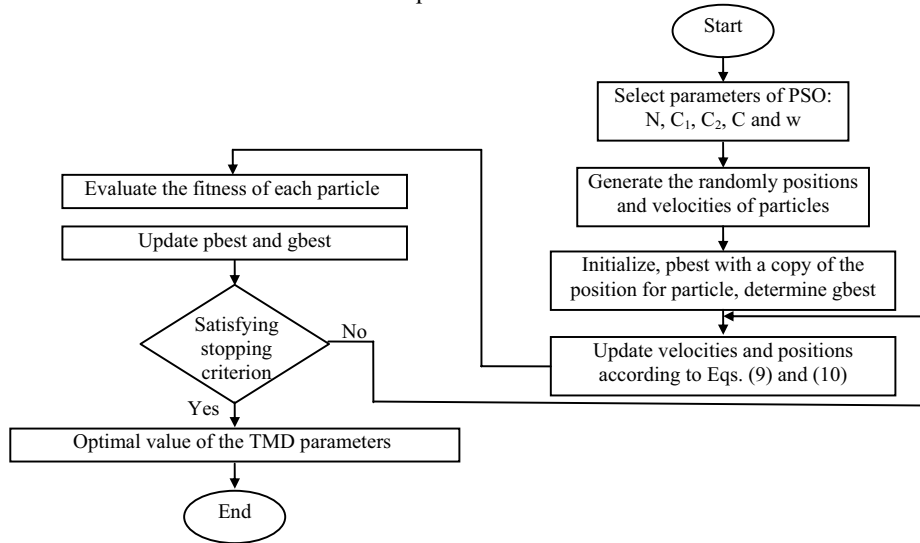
Start

Select parameters of PSO: N, $C_1$, $C_2$, C and w

Generate the randomly positions and velocities of particles

Initialize, pbest with a copy of the position for particle, determine gbest

Update velocities and positions according to Eqs. (9) and (10)

Evaluate the fitness of each particle

Update pbest and gbest

Satisfying stopping criterion

No

Yes

Optimal value of the TMD parameters

End